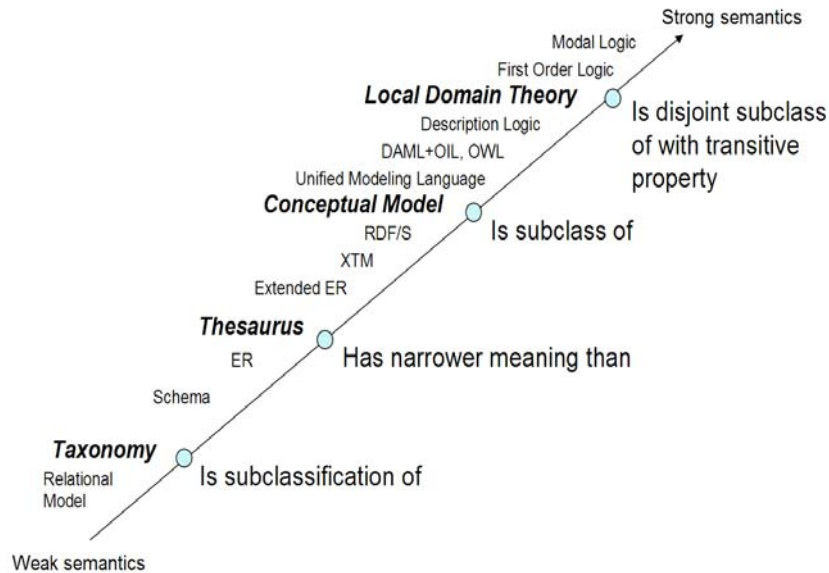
Strong semantics

Modal Logic

First Order Logic

Local Domain Theory

Is disjoint subclass of with transitive property

Description Logic

DAML+OIL, OWL

Unified Modeling Language

Conceptual Model

Is subclass of

RDF/S

XTM

Extended ER

Thesaurus

Has narrower meaning than

ER

Schema

Taxonomy

Relational Model

Is subclassification of

Weak semantics